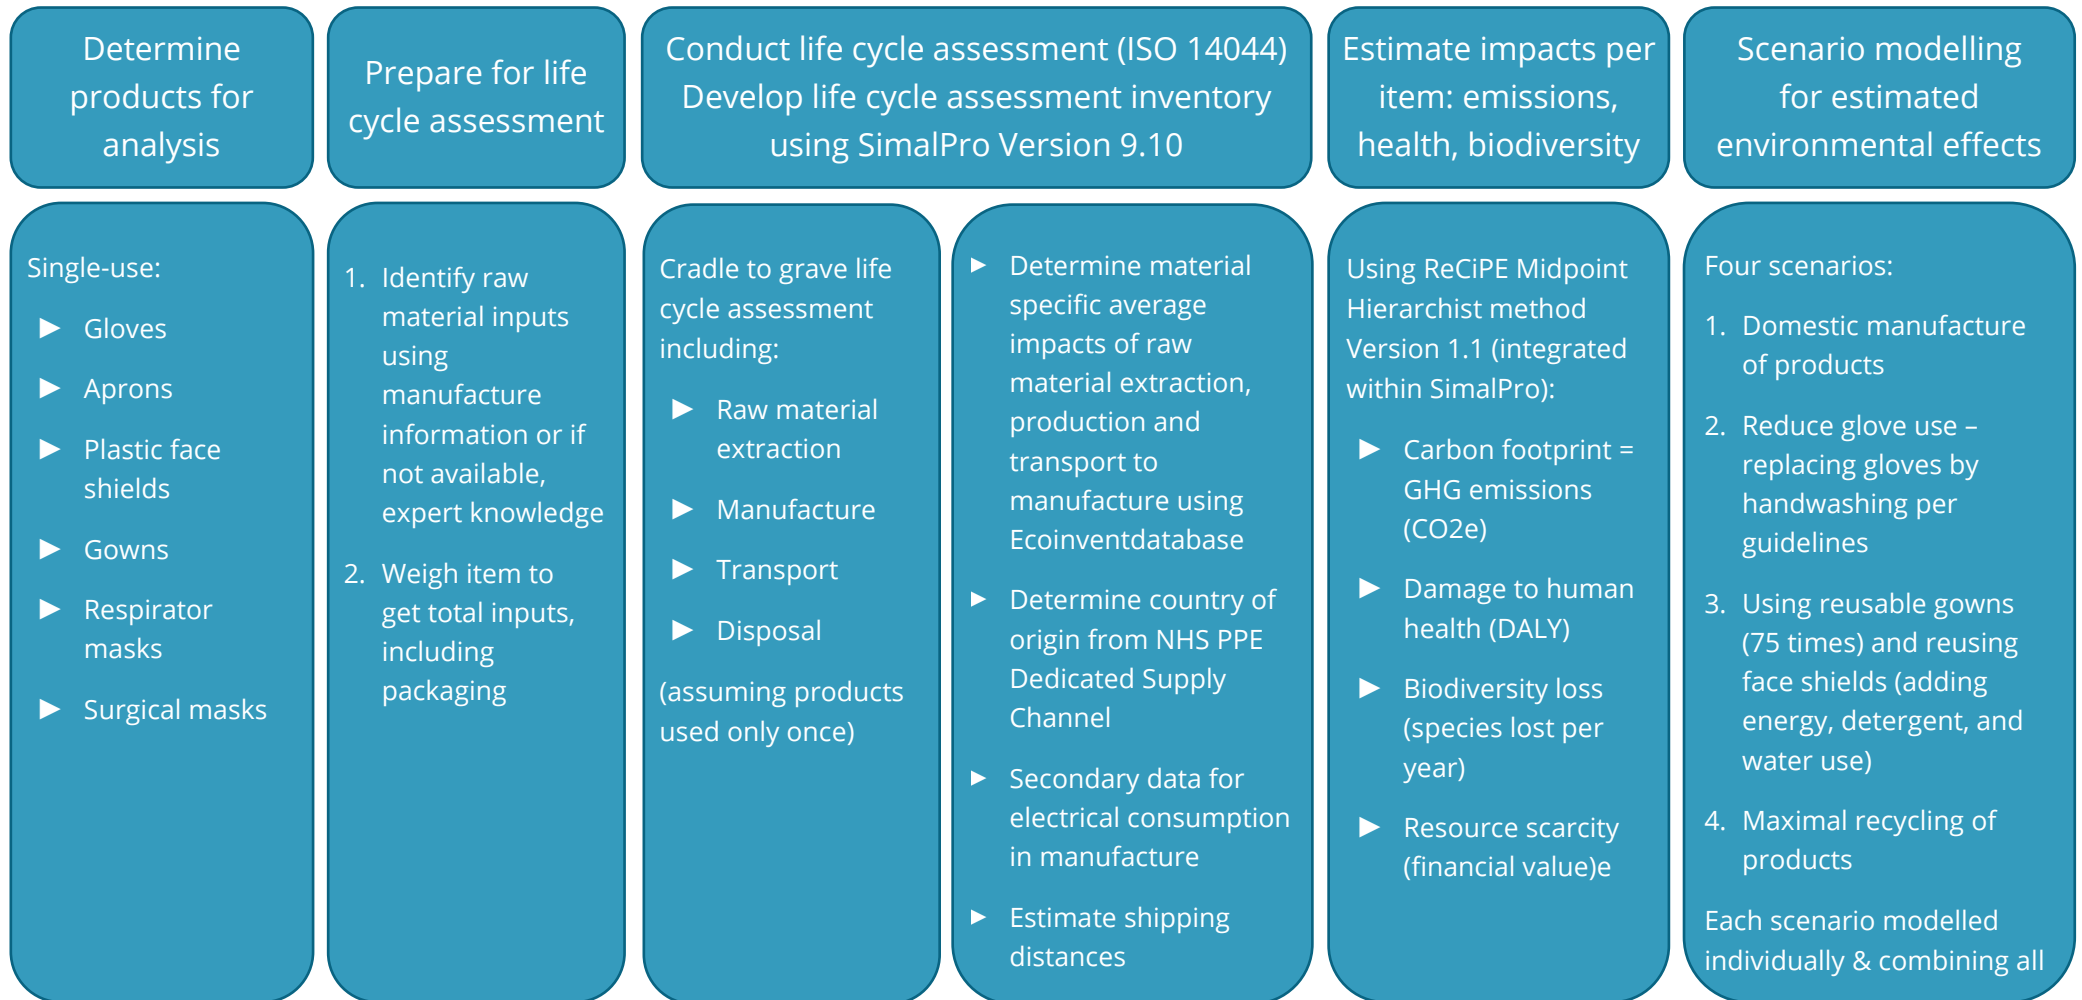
Determine products for analysis

Single-use:

▶ Gloves

▶ Aprons

▶ Plastic face shields

▶ Gowns

▶ Respirator masks

▶ Surgical masks

Prepare for life cycle assessment

1. Identify raw material inputs using manufacture information or if not available, expert knowledge

2. Weigh item to get total inputs, including packaging

Conduct life cycle assessment (ISO 14044) Develop life cycle assessment inventory using SimalPro Version 9.10

Cradle to grave life cycle assessment including:

▶ Raw material extraction

▶ Manufacture

▶ Transport

▶ Disposal

(assuming products used only once)

▶ Determine material specific average impacts of raw material extraction, production and transport to manufacture using Ecoinventdatabase

▶ Determine country of origin from NHS PPE Dedicated Supply Channel

▶ Secondary data for electrical consumption in manufacture

▶ Estimate shipping distances

Estimate impacts per item: emissions, health, biodiversity

Using ReCiPE Midpoint Hierarchist method Version 1.1 (integrated within SimalPro):

▶ Carbon footprint = GHG emissions (CO2e)

▶ Damage to human health (DALY)

▶ Biodiversity loss (species lost per year)

▶ Resource scarcity (financial value)e

Scenario modelling for estimated environmental effects

Four scenarios:

1. Domestic manufacture of products

2. Reduce glove use – replacing gloves by handwashing per guidelines

3. Using reusable gowns (75 times) and reusing face shields (adding energy, detergent, and water use)

4. Maximal recycling of products

Each scenario modelled individually & combining all